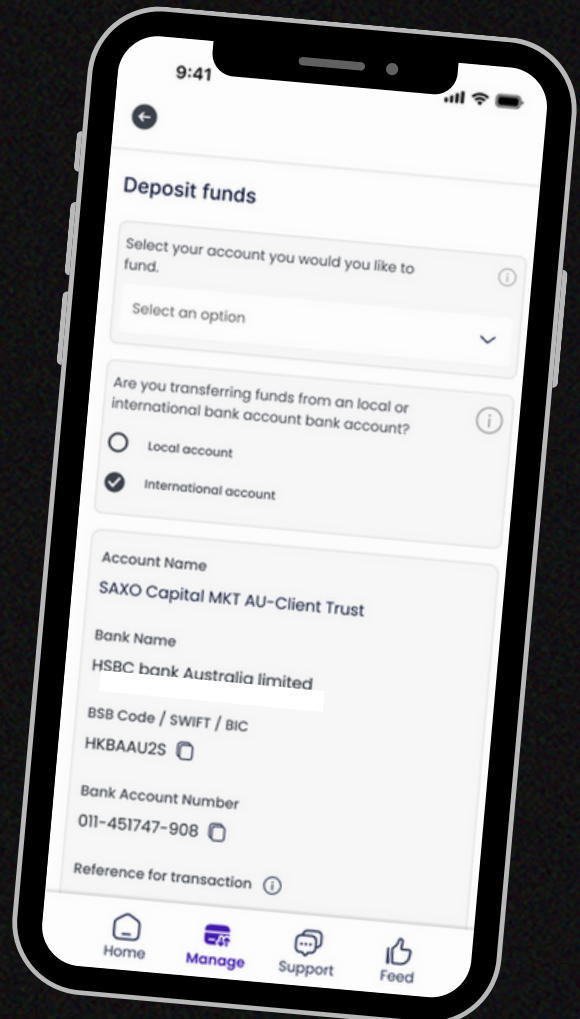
9:41

Deposit funds

Select your account you would you like to fund.

Select an option

Are you transferring funds from an local or international bank account bank account?

Local account

International account

Account Name

SAXO Capital MKT AU-Client Trust

Bank Name

HSBC bank Australia limited

BSB Code / SWIFT / BIC

HKBAAU2S

Bank Account Number

011-451747-908

Reference for transaction

Home
Manage
Support
Feed